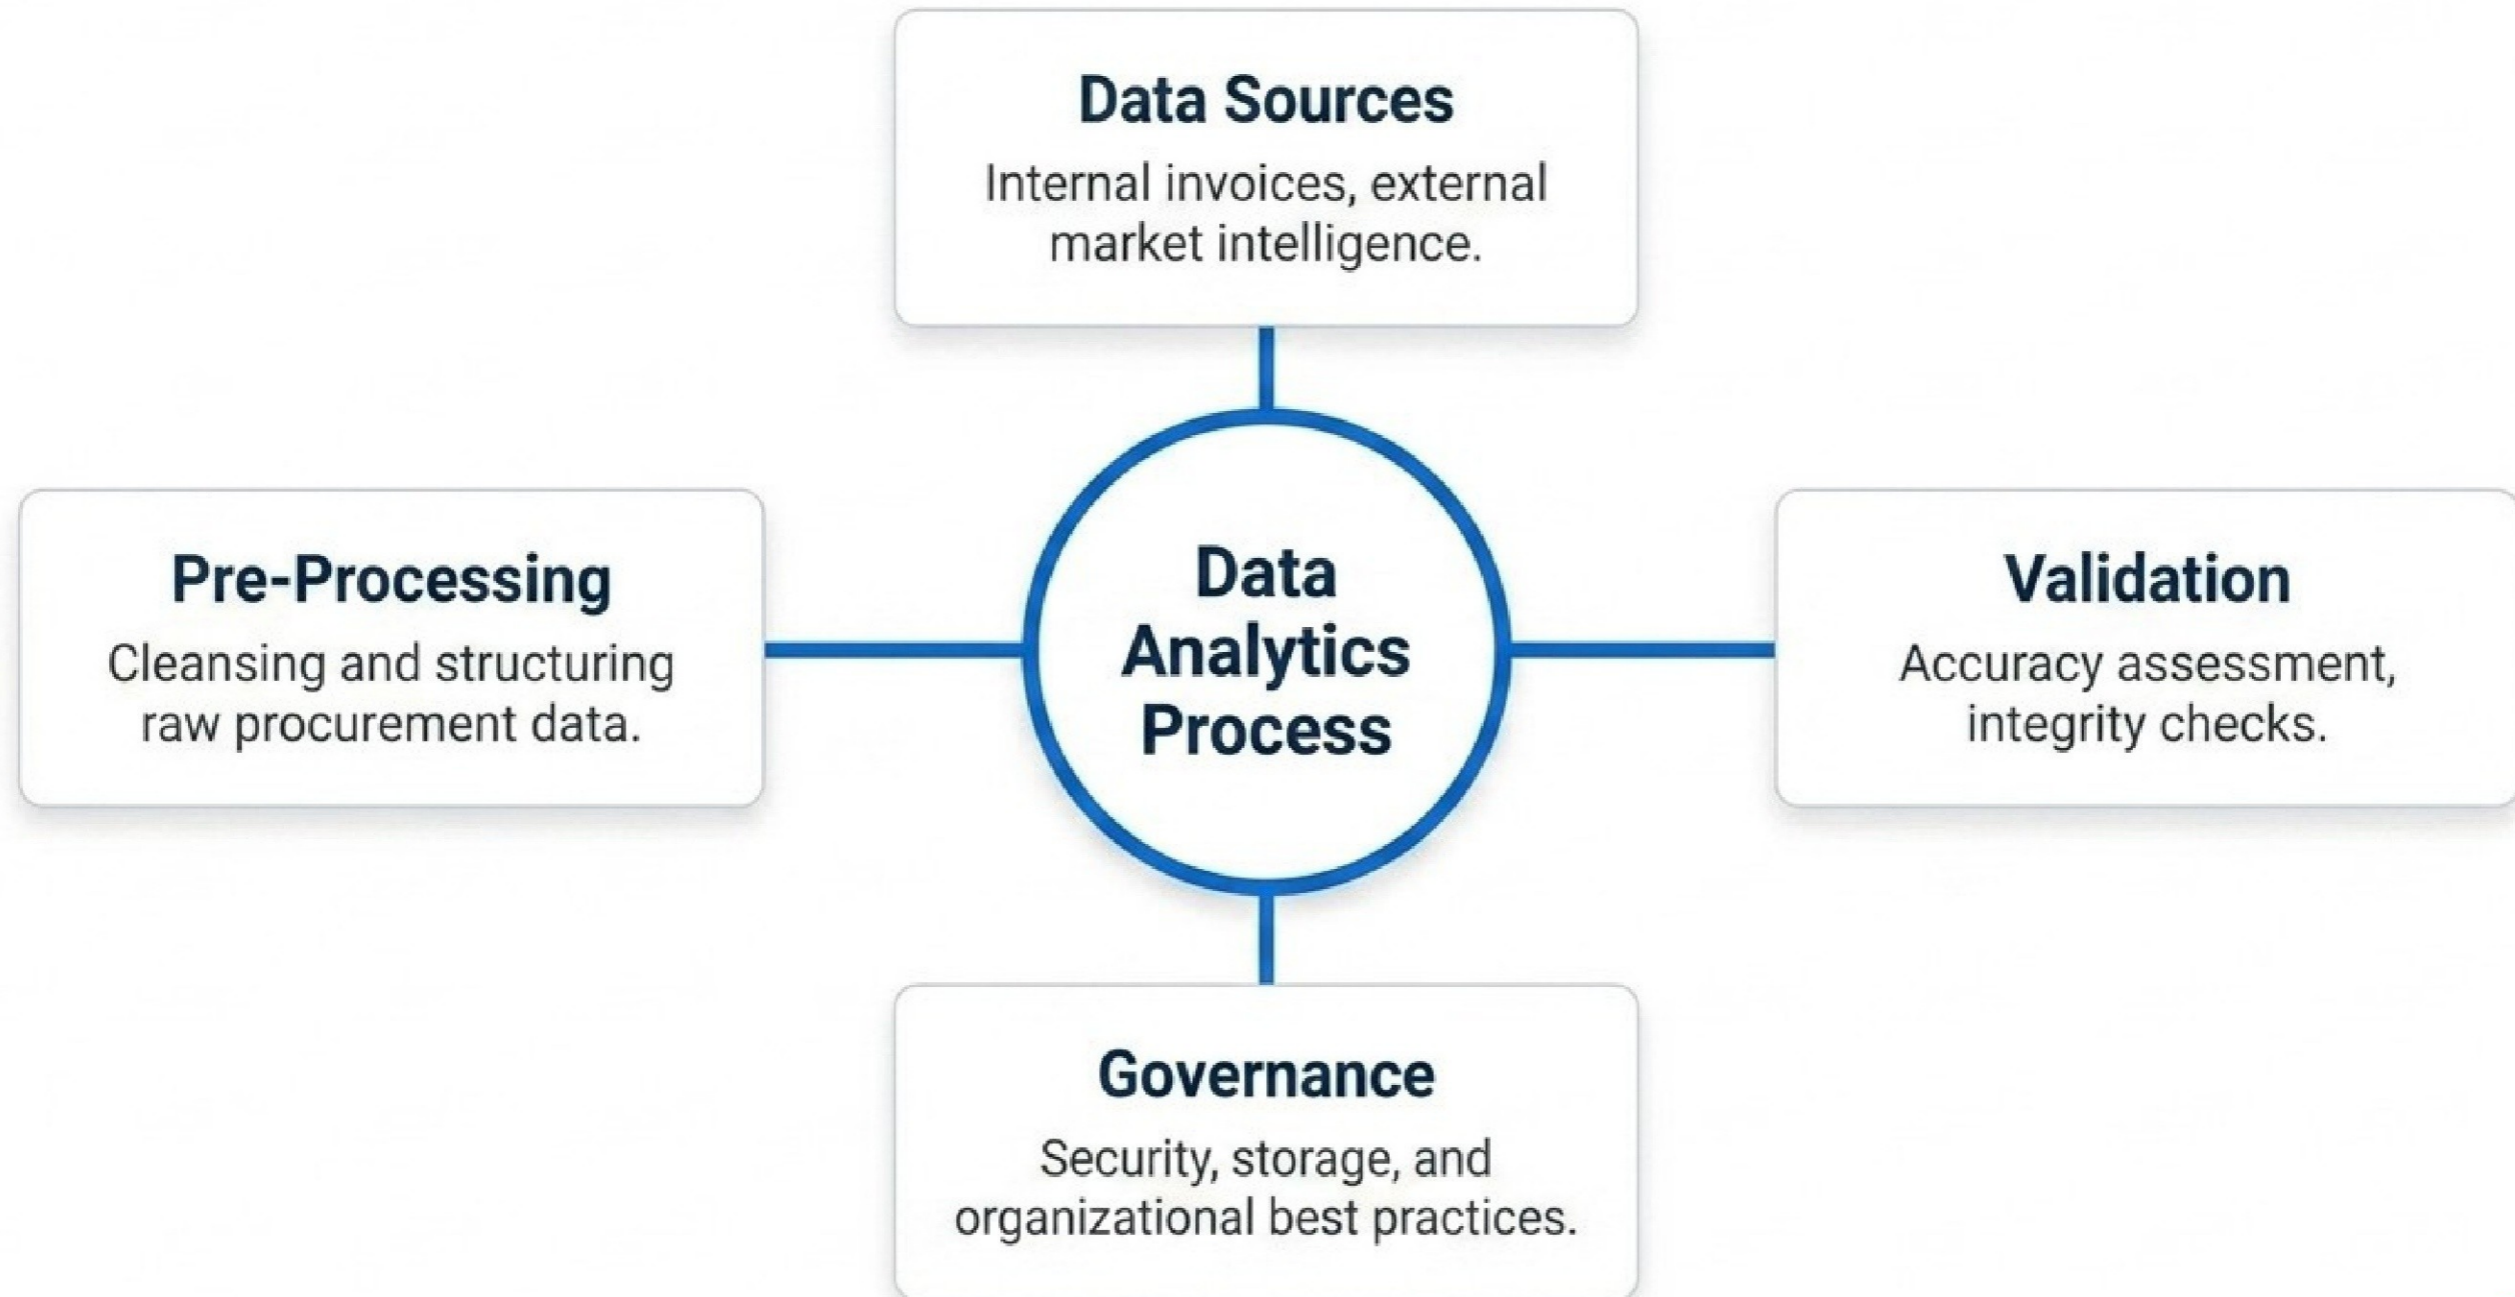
Data Sources
Internal invoices, external market intelligence.

Pre-Processing
Cleansing and structuring raw procurement data.

Data Analytics Process

Validation
Accuracy assessment, integrity checks.

Governance
Security, storage, and organizational best practices.